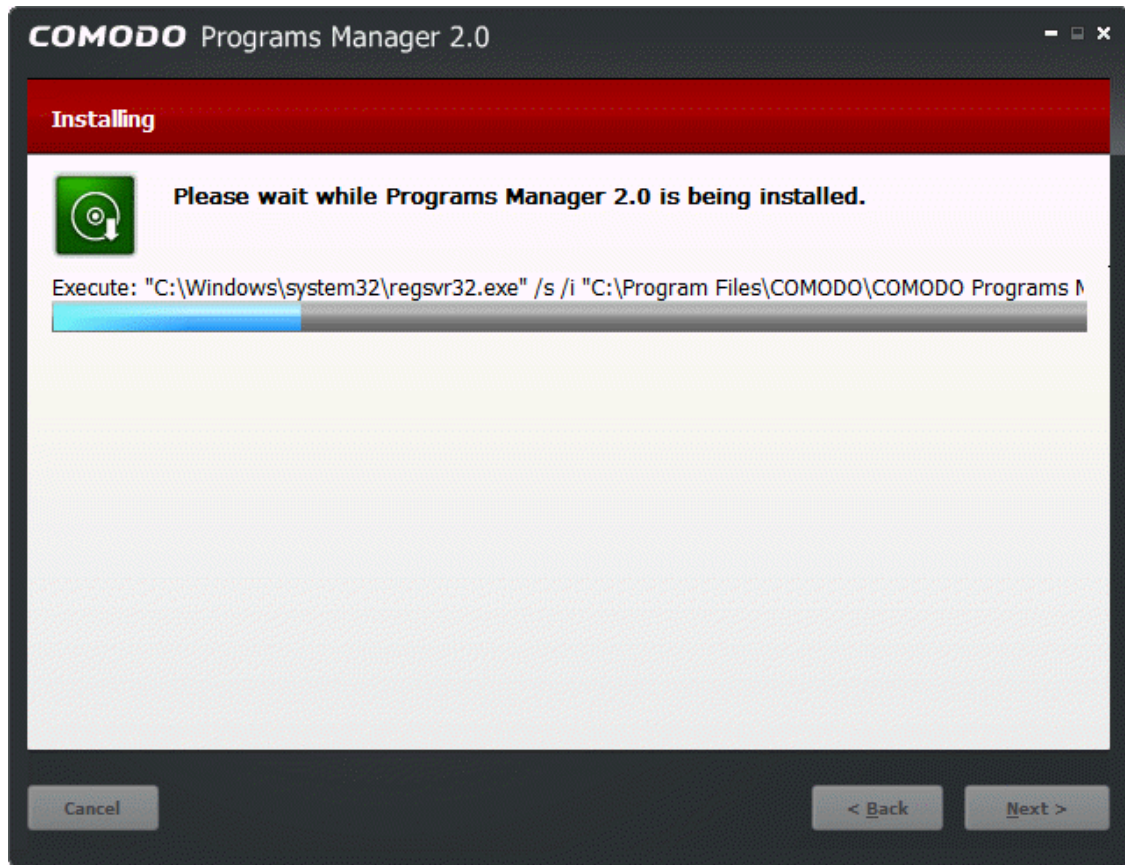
COMODO Programs Manager 2.0

Installing

Please wait while Programs Manager 2.0 is being installed.

Execute: "C:\Windows\system32\regsvr32.exe" /s /i "C:\Program Files\COMODO\COMODO Programs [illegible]

Cancel

< Back

Next >